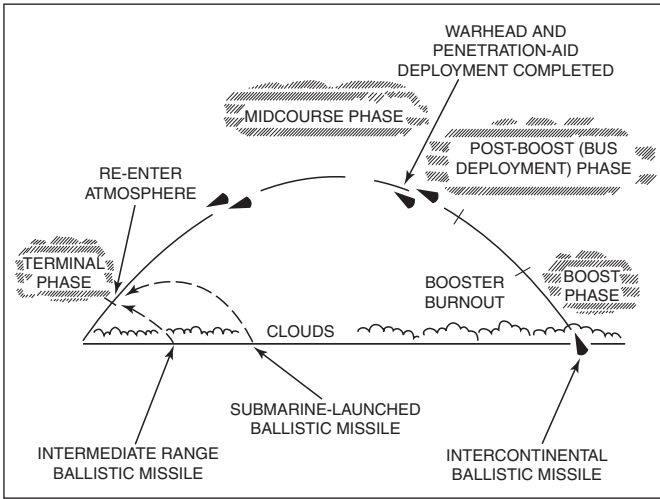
WARHEAD AND PENETRATION-AID DEPLOYMENT COMPLETED

MIDCOURSE PHASE

POST-BOOST (BUS DEPLOYMENT) PHASE

RE-ENTER ATMOSPHERE

TERMINAL PHASE

BOOSTER BURNOUT

BOOST PHASE

CLOUDS

SUBMARINE-LAUNCHED BALLISTIC MISSILE

INTERMEDIATE RANGE BALLISTIC MISSILE

INTERCONTINENTAL BALLISTIC MISSILE